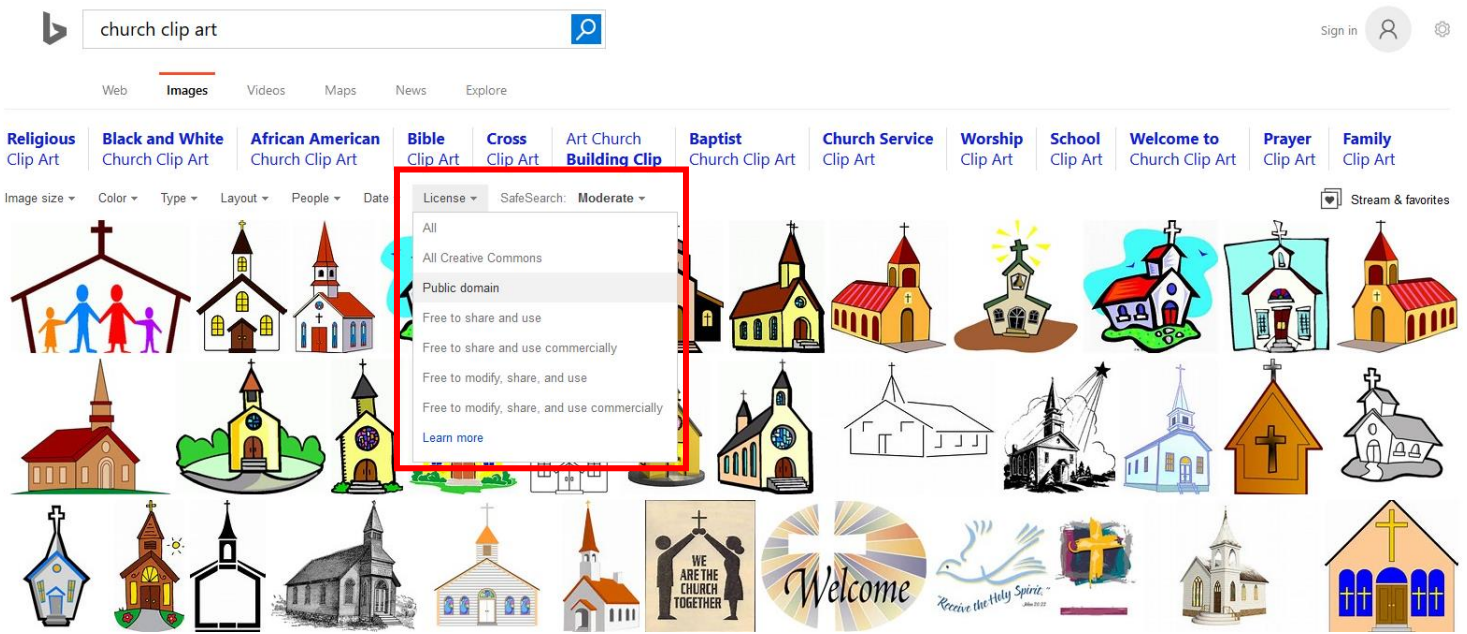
church clip art

Sign in

Web Images Videos Maps News Explore

Religious Clip Art | Black and White Church Clip Art | African American Church Clip Art | Bible Clip Art | Cross Clip Art | Art Church Building Clip | Baptist Church Clip Art | Church Service Clip Art | Worship Clip Art | School Clip Art | Welcome to Church Clip Art | Prayer Clip Art | Family Clip Art

Image size ▾ Color ▾ Type ▾ Layout ▾ People ▾ Date License ▾ SafeSearch: Moderate ▾

Stream & favorites

All
All Creative Commons
Public domain
Free to share and use
Free to share and use commercially
Free to modify, share, and use
Free to modify, share, and use commercially
Learn more

WE ARE THE CHURCH TOGETHER

Welcome

Receive the Holy Spirit John 20:22